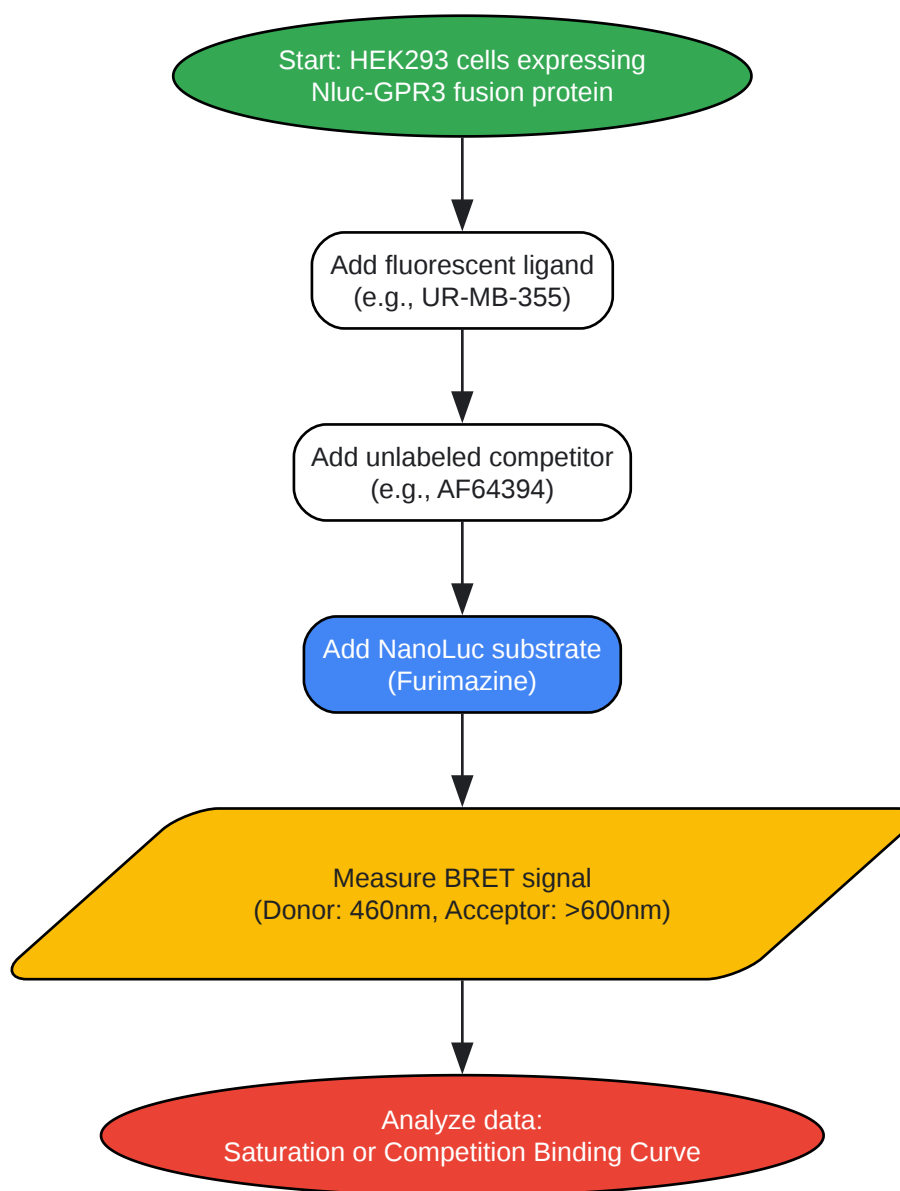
Start: HEK293 cells expressing Nluc-GPR3 fusion protein

Add fluorescent ligand (e.g., UR-MB-355)

Add unlabeled competitor (e.g., AF64394)

Add NanoLuc substrate (Furimazine)

Measure BRET signal (Donor: 460nm, Acceptor: >600nm)

Analyze data: Saturation or Competition Binding Curve